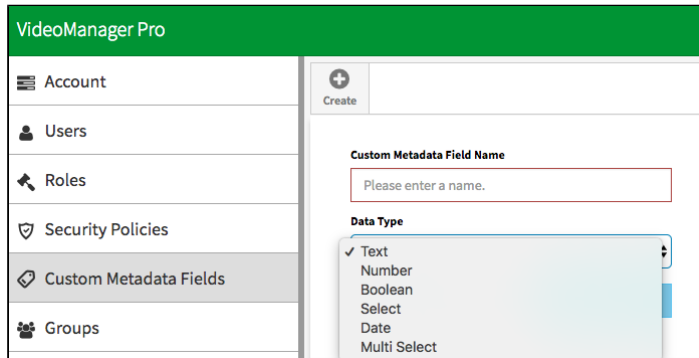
VideoManager Pro

Account

Users

Roles

Security Policies

Custom Metadata Fields

Groups

Create

Custom Metadata Field Name

Please enter a name.

Data Type

✓ Text
Number
Boolean
Select
Date
Multi Select